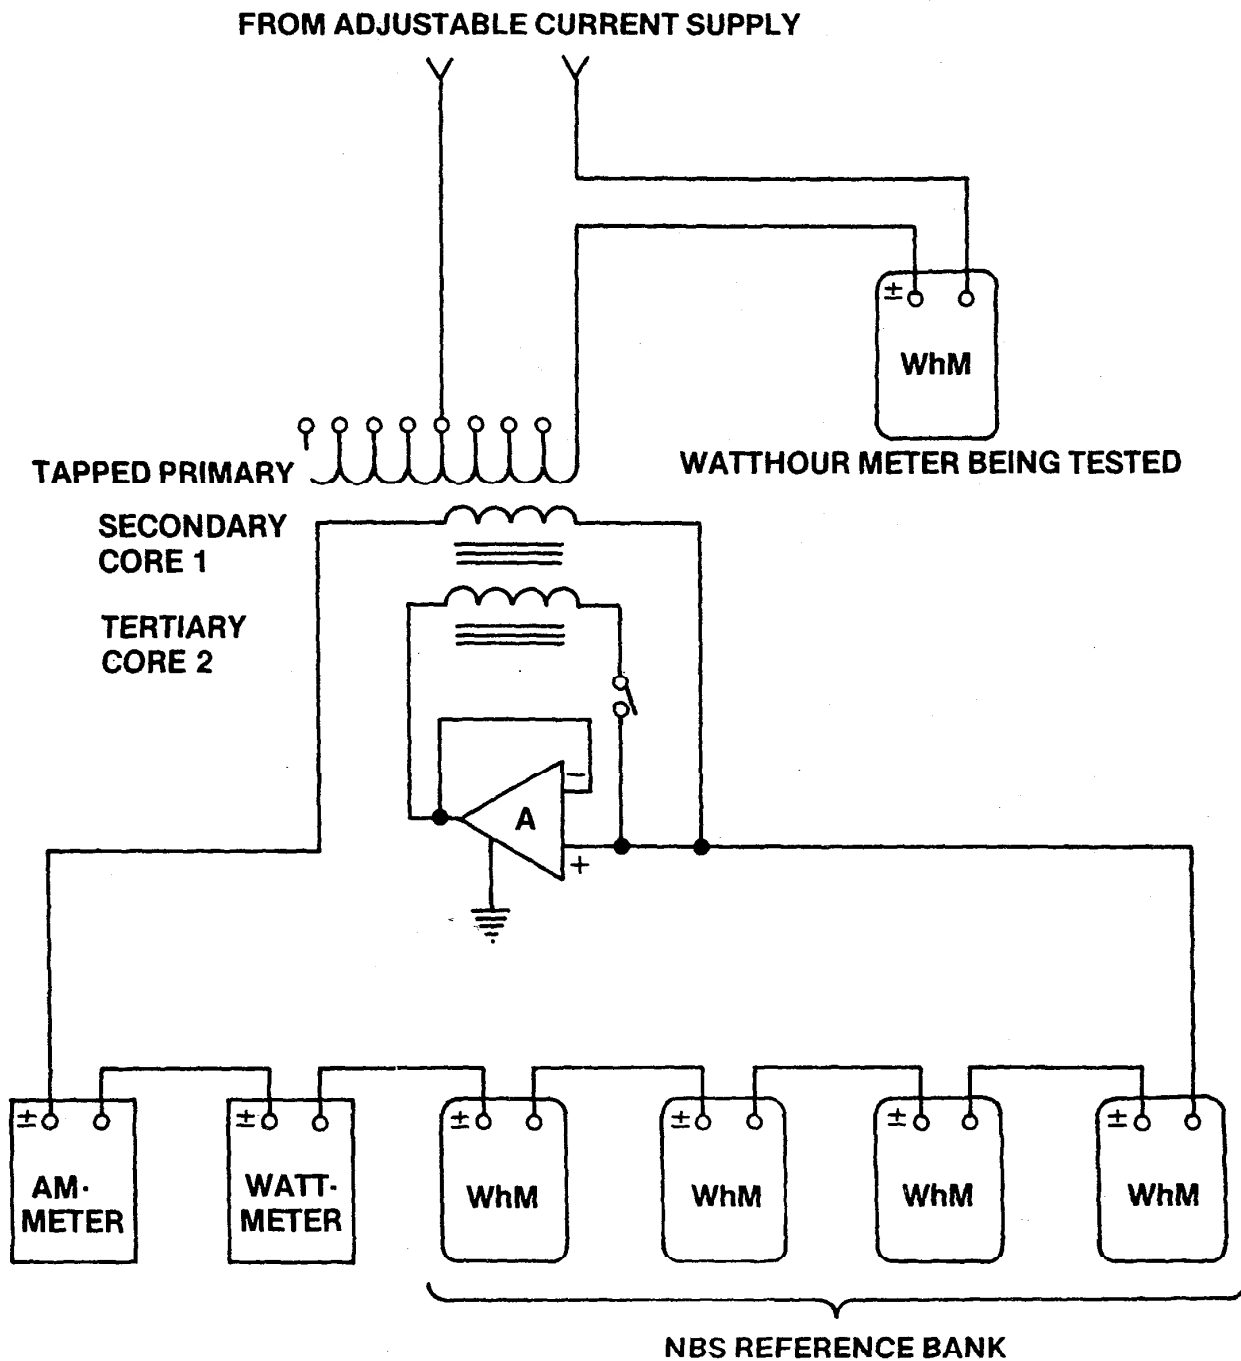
FROM ADJUSTABLE CURRENT SUPPLY

±

WhM

WATTHOUR METER BEING TESTED

TAPPED PRIMARY

SECONDARY CORE 1

TERTIARY CORE 2

−

A

+

±

AM· METER

±

WATT· METER

±

WhM

±

WhM

±

WhM

±

WhM

NBS REFERENCE BANK